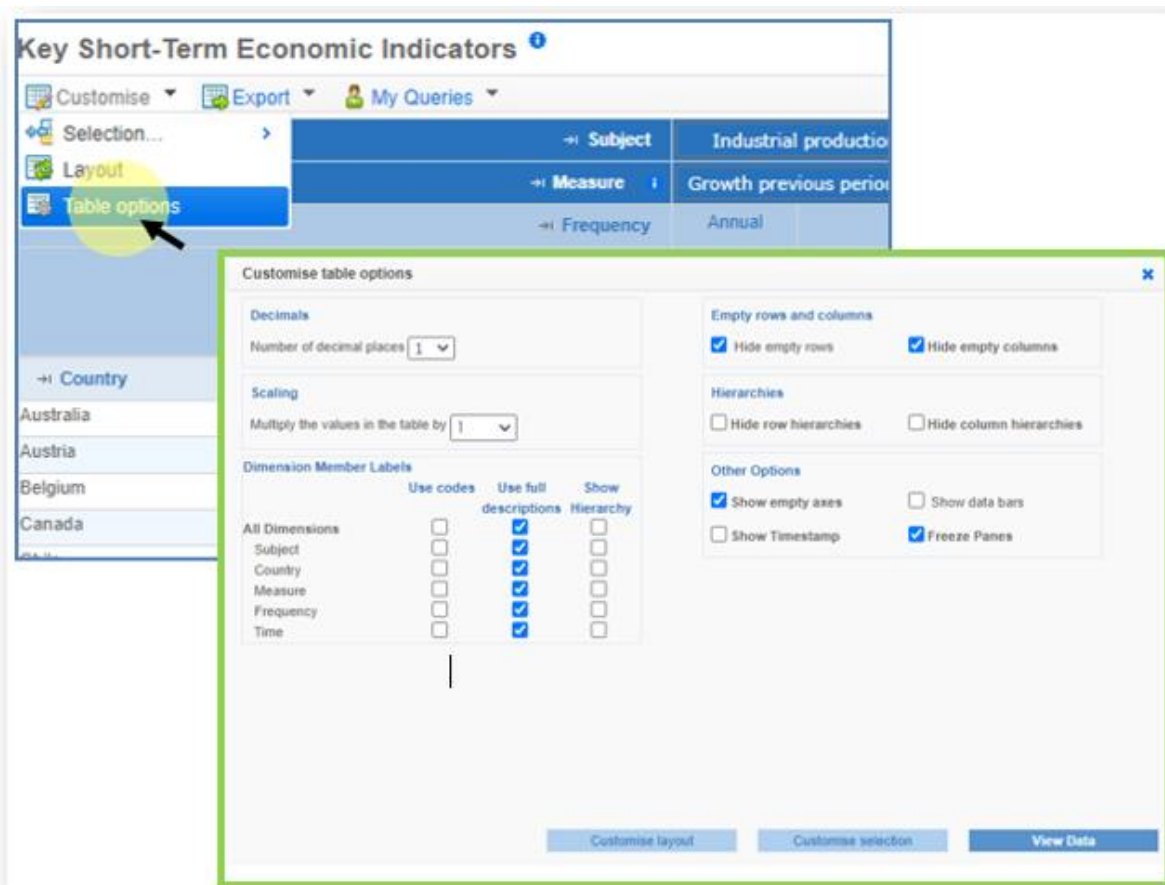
Key Short-Term Economic Indicators

Customise
Export
My Queries

Selection...
Layout
Table options

Subject
Industrial productio
Measure
Growth previous perio
Frequency
Annual

Country
Australia
Austria
Belgium
Canada

Customise table options

Decimals
Number of decimal places 1

Scaling
Multiply the values in the table by 1

Dimension Member Labels

| | Use codes | Use full descriptions | Show Hierarchy |
|---|---|---|---|
| All Dimensions | ☐ | ☐ | ☐ |
| Subject | ☐ | ☑ | ☐ |
| Country | ☐ | ☑ | ☐ |
| Measure | ☐ | ☑ | ☐ |
| Frequency | ☐ | ☑ | ☐ |
| Time | ☐ | ☑ | ☐ |

Empty rows and columns
Hide empty rows
Hide empty columns

Hierarchies
Hide row hierarchies
Hide column hierarchies

Other Options
Show empty axes
Show data bars
Show Timestamp
Freeze Panes

Customise layout
Customise selection
View Data